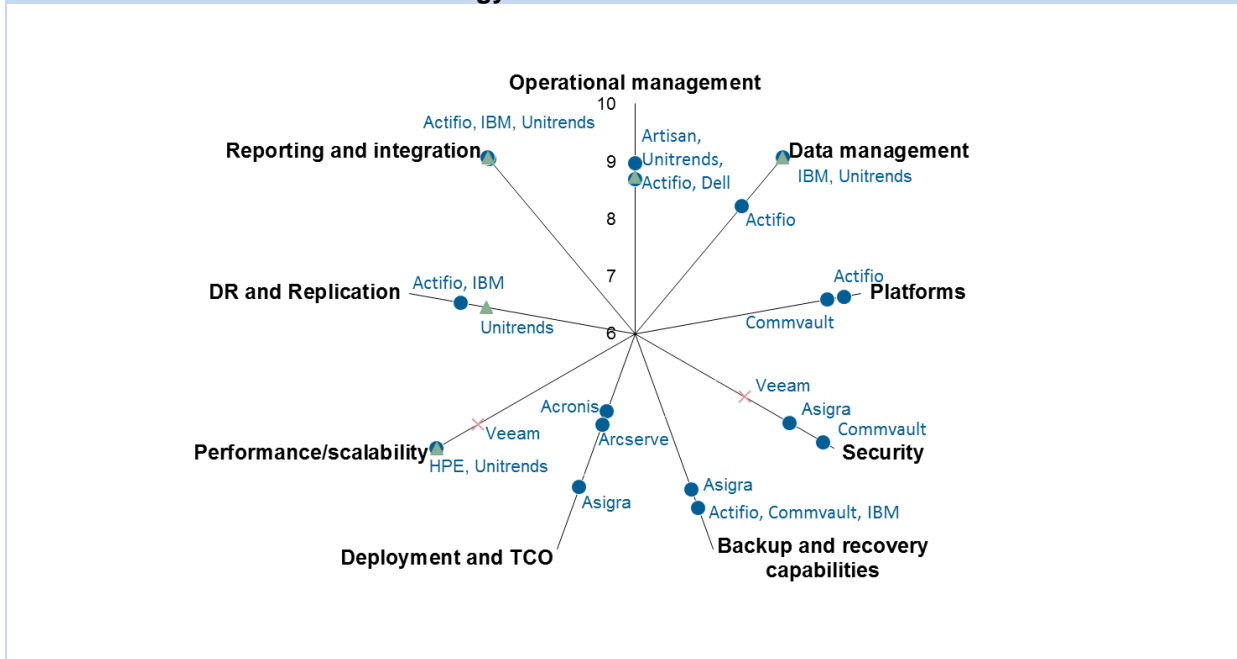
Operational management
10
9
8
7
6
Artisan, Unitrends,
Actifio, Dell
Actifio, IBM, Unitrends
Reporting and integration
Data management
IBM, Unitrends
Actifio
Actifio
Platforms
Commvault
Actifio, IBM
DR and Replication
Unitrends
Veeam
Asigra
Commvault
Security
Acronis
Arcserve
Veeam
Performance/scalability
HPE, Unitrends
Asigra
Asigra
Actifio, Commvault, IBM
Deployment and TCO
Backup and recovery capabilities